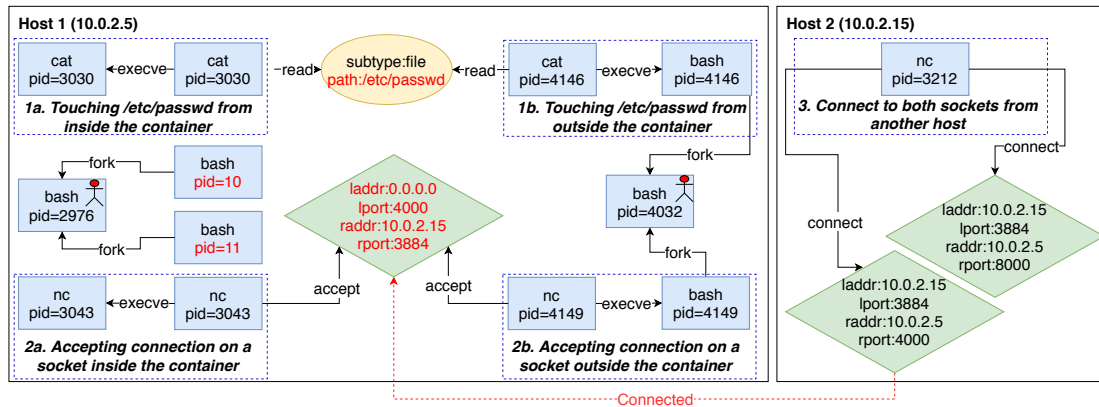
Host 1 (10.0.2.5)

cat
pid=3030

execve

cat
pid=3030

read

subtype:file
path:/etc/passwd

read

cat
pid=4146

execve

bash
pid=4146

1a. Touching /etc/passwd from inside the container

1b. Touching /etc/passwd from outside the container

fork

bash
pid=10

bash
pid=2976

bash
pid=11

fork

laddr:0.0.0.0
lport:4000
raddr:10.0.2.15
rport:3884

fork

bash
pid=4032

fork

nc
pid=3043

execve

nc
pid=3043

accept

accept

nc
pid=4149

execve

bash
pid=4149

2a. Accepting connection on a socket inside the container

2b. Accepting connection on a socket outside the container

Host 2 (10.0.2.15)

nc
pid=3212

3. Connect to both sockets from another host

connect

connect

laddr:10.0.2.15
lport:3884
raddr:10.0.2.5
rport:8000

laddr:10.0.2.15
lport:3884
raddr:10.0.2.5
rport:4000

Connected